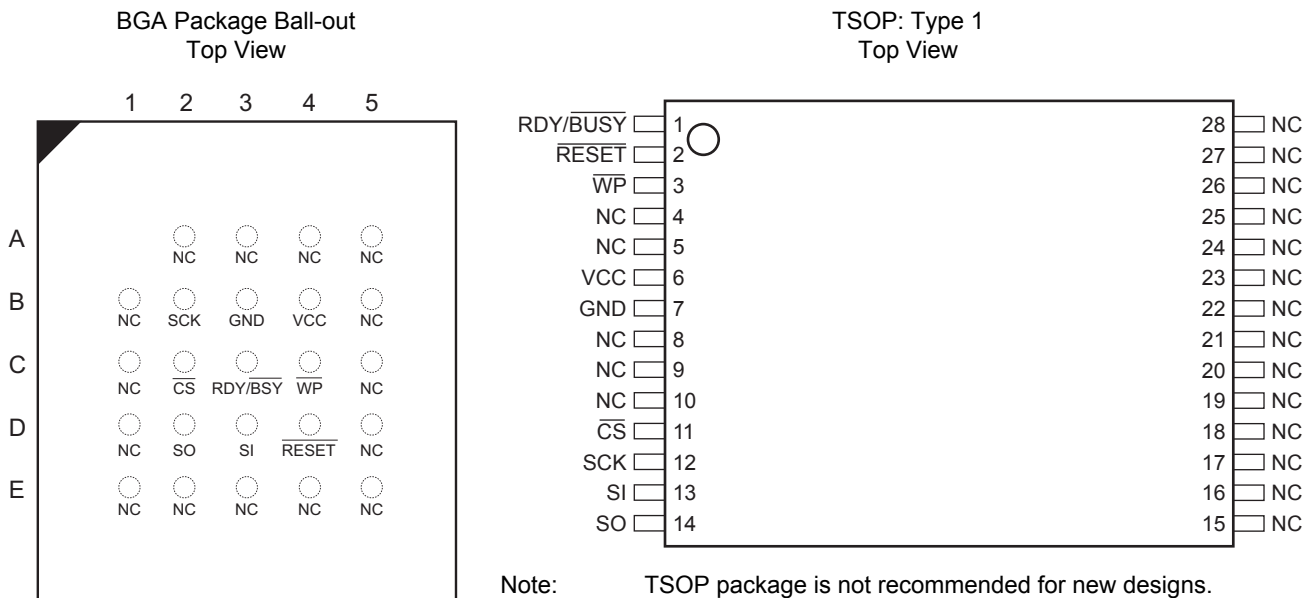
BGA Package Ball-out
Top View

1 2 3 4 5

A
NC NC NC NC

B
NC SCK GND VCC NC

C
NC $\overline{CS}$ RDY/$\overline{BSY}$ $\overline{WP}$ NC

D
NC SO SI $\overline{RESET}$ NC

E
NC NC NC NC NC

TSOP: Type 1
Top View

RDY/$\overline{BUSY}$ 1
$\overline{RESET}$ 2
$\overline{WP}$ 3
NC 4
NC 5
VCC 6
GND 7
NC 8
NC 9
NC 10
$\overline{CS}$ 11
SCK 12
SI 13
SO 14

28 NC
27 NC
26 NC
25 NC
24 NC
23 NC
22 NC
21 NC
20 NC
19 NC
18 NC
17 NC
16 NC
15 NC

Note: TSOP package is not recommended for new designs.